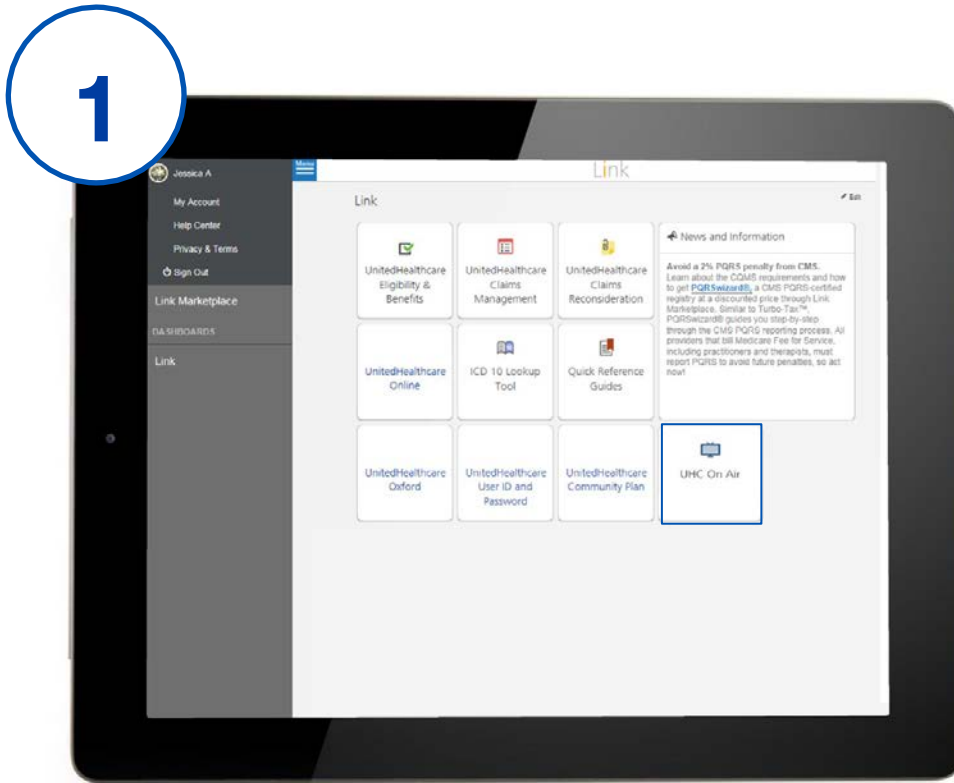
1

Jessica A

My Account

Help Center

Privacy & Terms

Sign Out

Link Marketplace

DASHBOARDS

Link

Menu

Link

Link

Edit

UnitedHealthcare Eligibility & Benefits

UnitedHealthcare Claims Management

UnitedHealthcare Claims Reconsideration

News and Information

Avoid a 2% PQRS penalty from CMS. Learn about the CQMS requirements and how to get PQRSwizard®, a CMS PQRS-certified registry at a discounted price through Link Marketplace. Similar to Turbo-Tax™, PQRSwizard® guides you step-by-step through the CMS PQRS reporting process. All providers that bill Medicare Fee for Service, including practitioners and therapists, must report PQRS to avoid future penalties, so act now!

UnitedHealthcare Online

ICD 10 Lookup Tool

Quick Reference Guides

UnitedHealthcare Oxford

UnitedHealthcare User ID and Password

UnitedHealthcare Community Plan

UHC On Air